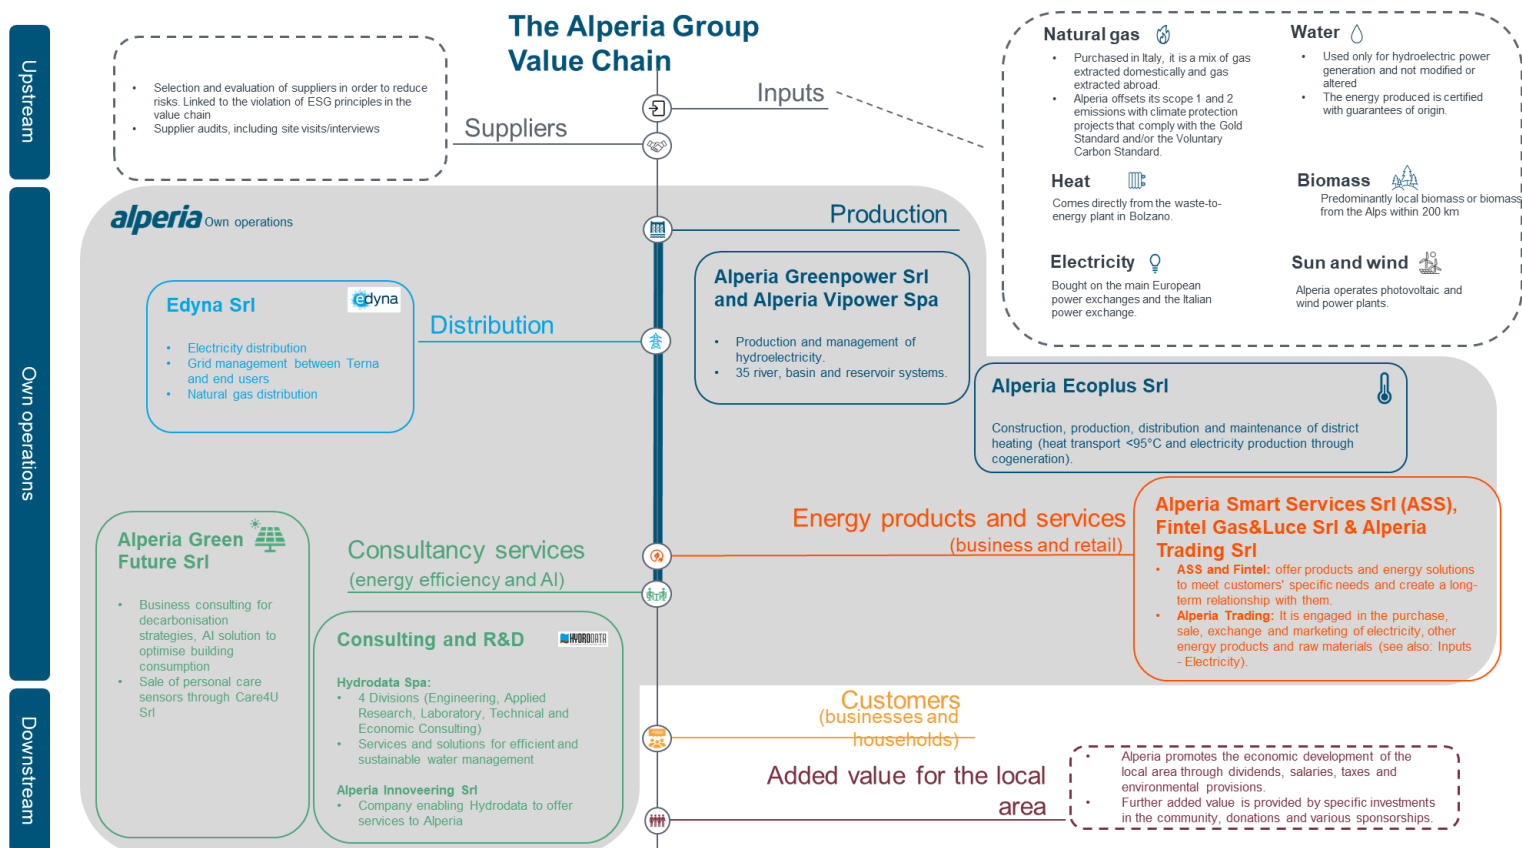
Upstream

Own operations

Downstream

The Alperia Group Value Chain

- Selection and evaluation of suppliers in order to reduce risks. Linked to the violation of ESG principles in the value chain
- Supplier audits, including site visits/interviews

Inputs

Suppliers

Natural gas

- Purchased in Italy, it is a mix of gas extracted domestically and gas extracted abroad.
- Alperia offsets its scope 1 and 2 emissions with climate protection projects that comply with the Gold Standard and/or the Voluntary Carbon Standard.

Water

- Used only for hydroelectric power generation and not modified or altered
- The energy produced is certified with guarantees of origin.

Heat

Comes directly from the waste-to-energy plant in Bolzano.

Biomass

Predominantly local biomass or biomass from the Alps within 200 km

Electricity

Bought on the main European power exchanges and the Italian power exchange.

Sun and wind

Alperia operates photovoltaic and wind power plants.

alperia Own operations

Production

Edyna Srl

edyna

- Electricity distribution
- Grid management between Terna and end users
- Natural gas distribution

Distribution

Alperia Greenpower Srl and Alperia Vipower Spa

- Production and management of hydroelectricity.
- 35 river, basin and reservoir systems.

Alperia Ecoplus Srl

Construction, production, distribution and maintenance of district heating (heat transport <95°C and electricity production through cogeneration).

Energy products and services
(business and retail)

Alperia Smart Services Srl (ASS), Fintel Gas&Luce Srl & Alperia Trading Srl

- ASS and Fintel: offer products and energy solutions to meet customers' specific needs and create a long-term relationship with them.
- Alperia Trading: It is engaged in the purchase, sale, exchange and marketing of electricity, other energy products and raw materials (see also: Inputs - Electricity).

Alperia Green Future Srl

- Business consulting for decarbonisation strategies, AI solution to optimise building consumption
- Sale of personal care sensors through Care4U Srl

Consultancy services
(energy efficiency and AI)

Consulting and R&D

HYDRODATA

Hydrodata Spa:
- 4 Divisions (Engineering, Applied Research, Laboratory, Technical and Economic Consulting)
- Services and solutions for efficient and sustainable water management

Alperia Innoveering Srl
- Company enabling Hydrodata to offer services to Alperia

Customers
(businesses and households)

Added value for the local area

- Alperia promotes the economic development of the local area through dividends, salaries, taxes and environmental provisions.
- Further added value is provided by specific investments in the community, donations and various sponsorships.